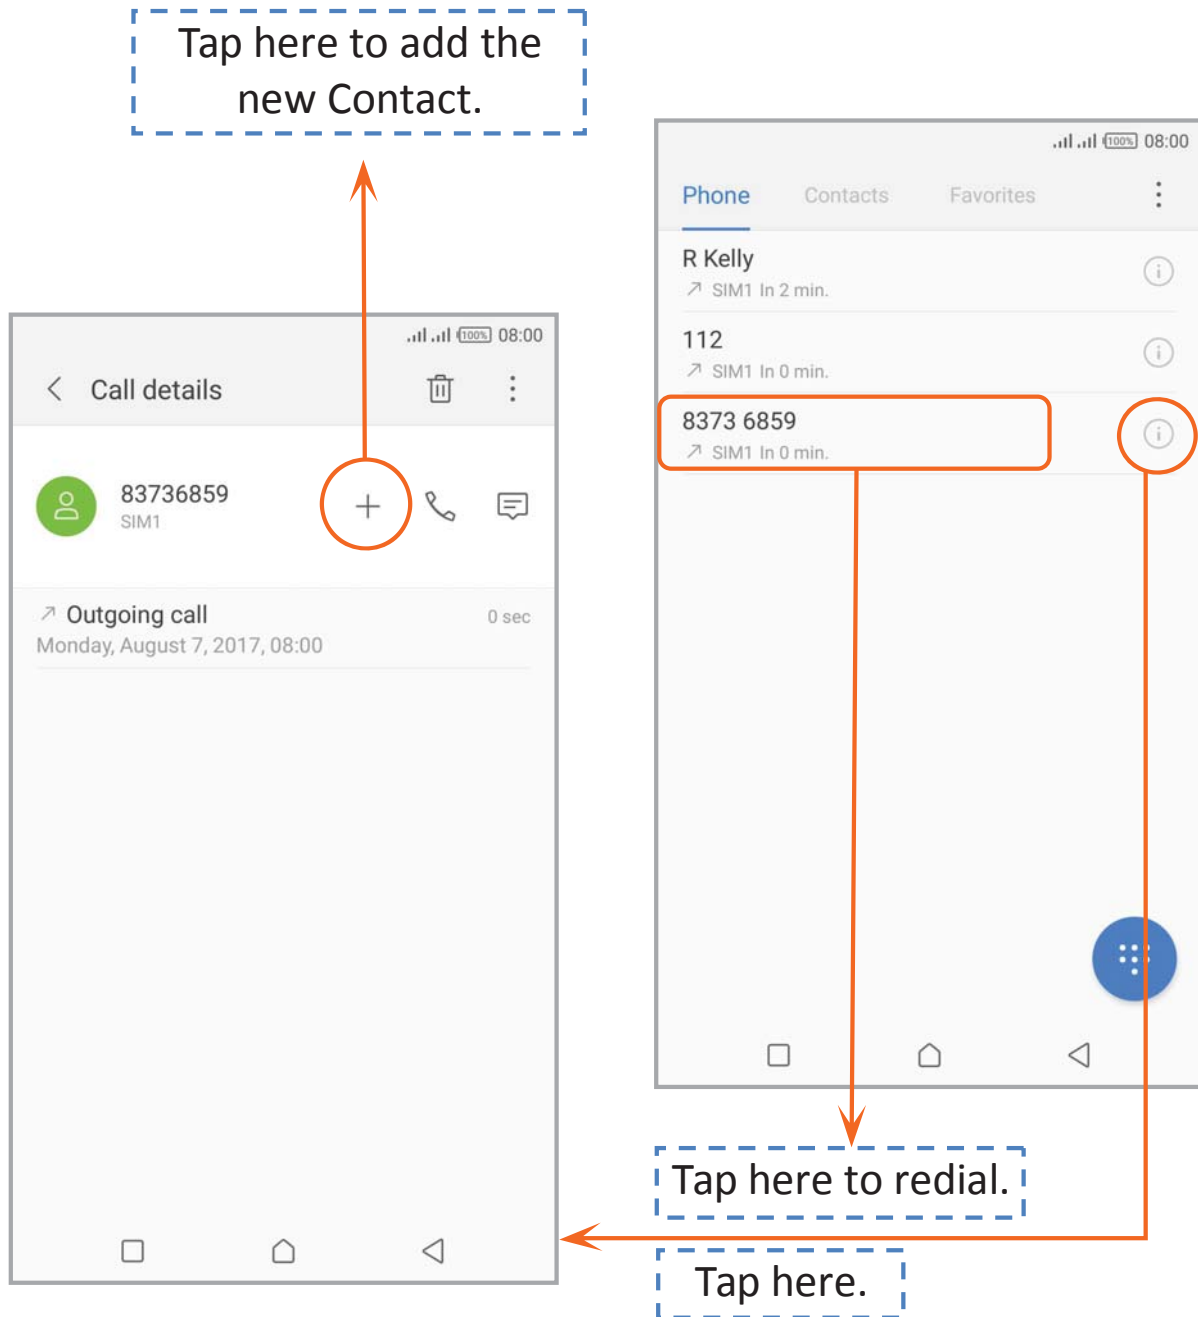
Tap here to add the new Contact.

100% 08:00

Call details

83736859
SIM1

Outgoing call
0 sec
Monday, August 7, 2017, 08:00

100% 08:00

Phone
Contacts
Favorites

R Kelly
SIM1 In 2 min.

112
SIM1 In 0 min.

8373 6859
SIM1 In 0 min.

Tap here to redial.

Tap here.